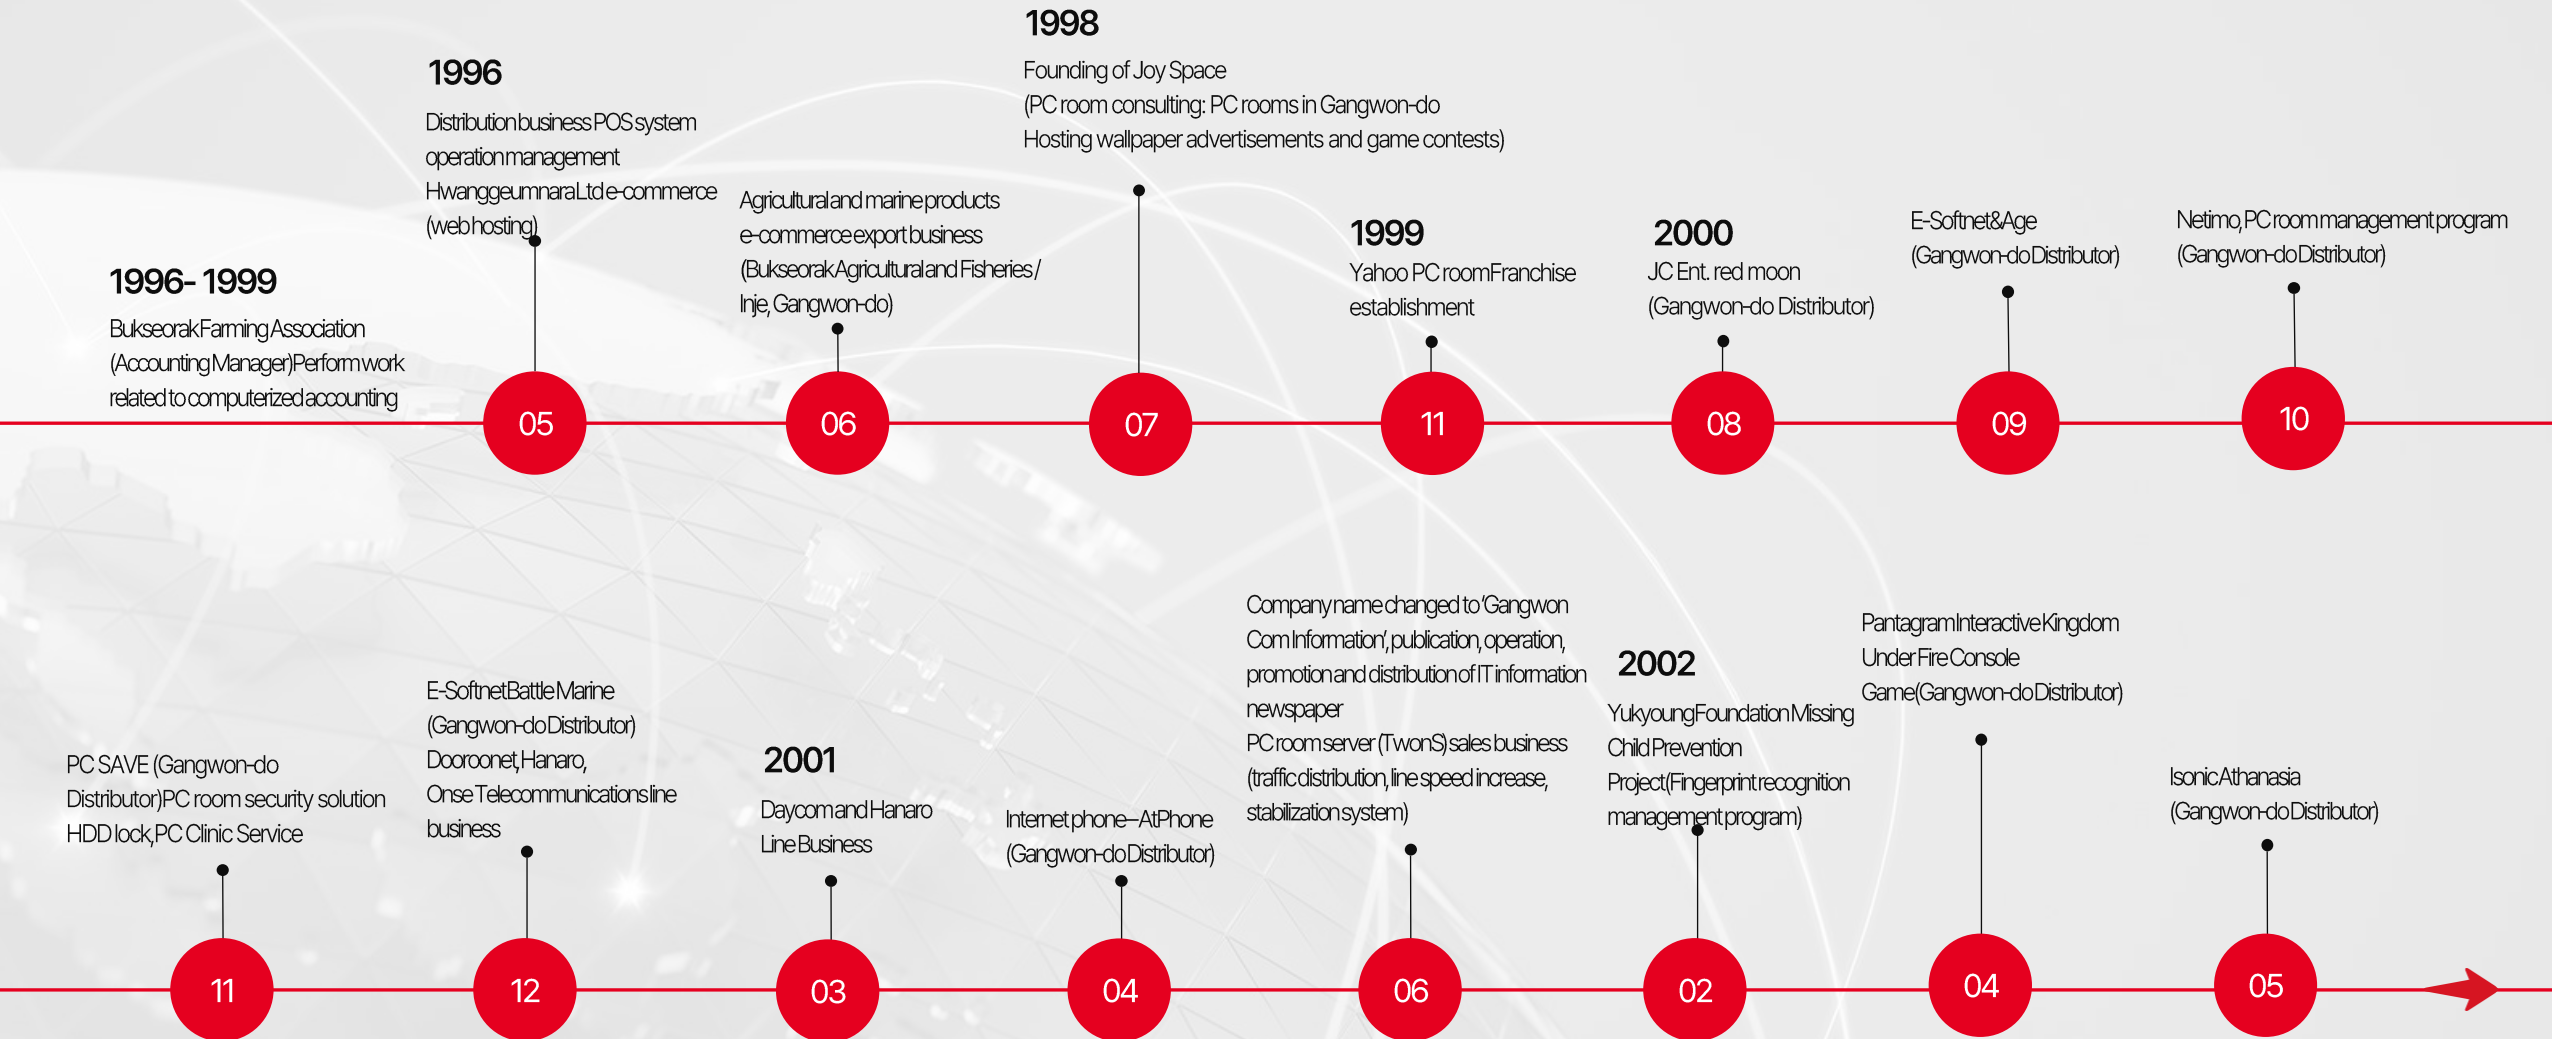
1996- 1999
Bukseorak Farming Association (Accounting Manager) Perform work related to computerized accounting

1996
Distribution business POS system operation management
Hwanggeumnara Ltd e-commerce (web hosting)

05

Agricultural and marine products e-commerce export business (Bukseorak Agricultural and Fisheries / Inje, Gangwon-do)

06

1998
Founding of Joy Space
(PC room consulting: PC rooms in Gangwon-do
Hosting wallpaper advertisements and game contests)

07

1999
Yahoo PC room Franchise establishment

11

2000
JC Ent. red moon
(Gangwon-do Distributor)

08

E-Softnet&Age
(Gangwon-do Distributor)

09

Netimo, PC room management program
(Gangwon-do Distributor)

10

PC SAVE (Gangwon-do Distributor) PC room security solution HDD lock, PC Clinic Service

11

E-Softnet Battle Marine (Gangwon-do Distributor)
Dooroonet, Hanaro, Onse Telecommunications line business

12

2001
Daycom and Hanaro Line Business

03

Internet phone–AtPhone (Gangwon-do Distributor)

04

Company name changed to 'Gangwon Com Information', publication, operation, promotion and distribution of IT information newspaper
PC room server (TwonS) sales business (traffic distribution, line speed increase, stabilization system)

06

2002
Yukyoung Foundation Missing Child Prevention Project (Fingerprint recognition management program)

02

Pantagram Interactive Kingdom Under Fire Console Game (Gangwon-do Distributor)

04

Isonic Athanasia
(Gangwon-do Distributor)

05